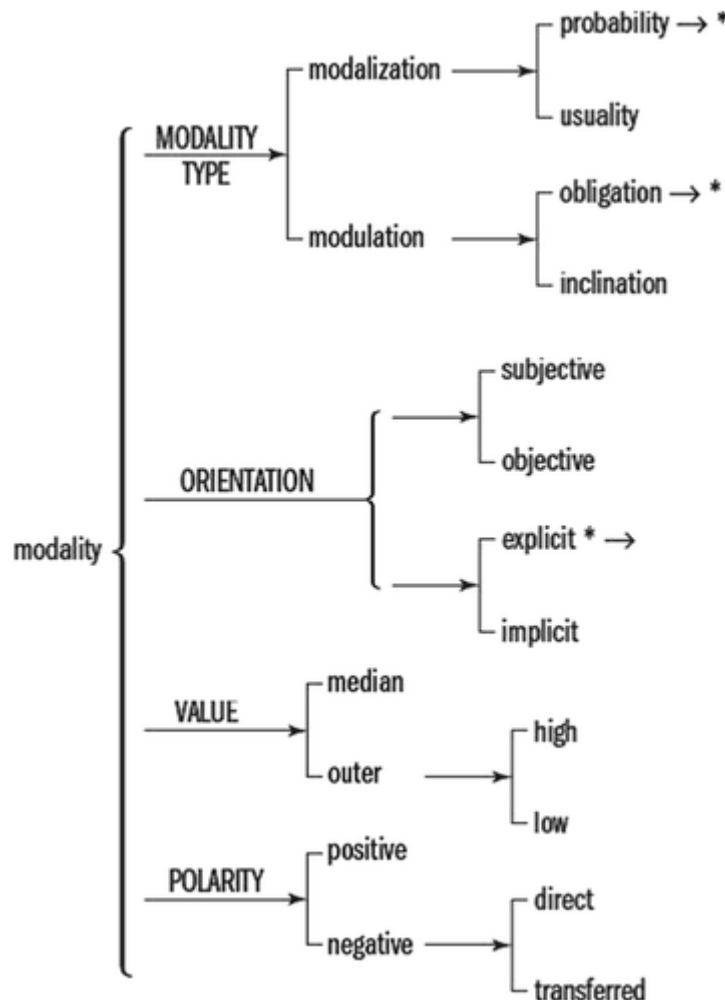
modality

MODALITY TYPE

modalization

probability → *

usuality

modulation

obligation → *

inclination

ORIENTATION

subjective

objective

explicit * →

implicit

VALUE

median

outer

high

low

POLARITY

positive

negative

direct

transferred